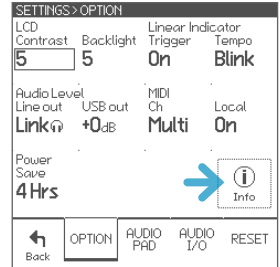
SETTINGS>OPTION

LCD Contrast
5

Backlight
5

Linear Indicator Trigger
On

Tempo
Blink

Audio Level Line out
Link

USB out
+0dB

MIDI Ch
Multi

Local
On

Power Save
4 Hrs

Info

Back

OPTION

AUDIO PAD

AUDIO I/O

RESET